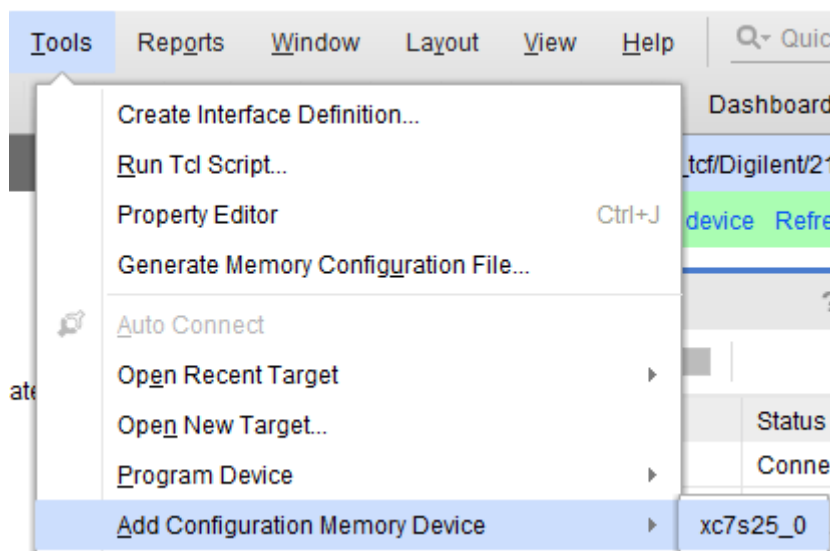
Tools Reports Window Layout View Help Quic

Dashboard

_tcf/Digilent/21

device Refre

?

ate

Status

Conne

Create Interface Definition...
Run Tcl Script...
Property Editor Ctrl+J
Generate Memory Configuration File...
Auto Connect
Open Recent Target
Open New Target...
Program Device
Add Configuration Memory Device

xc7s25_0